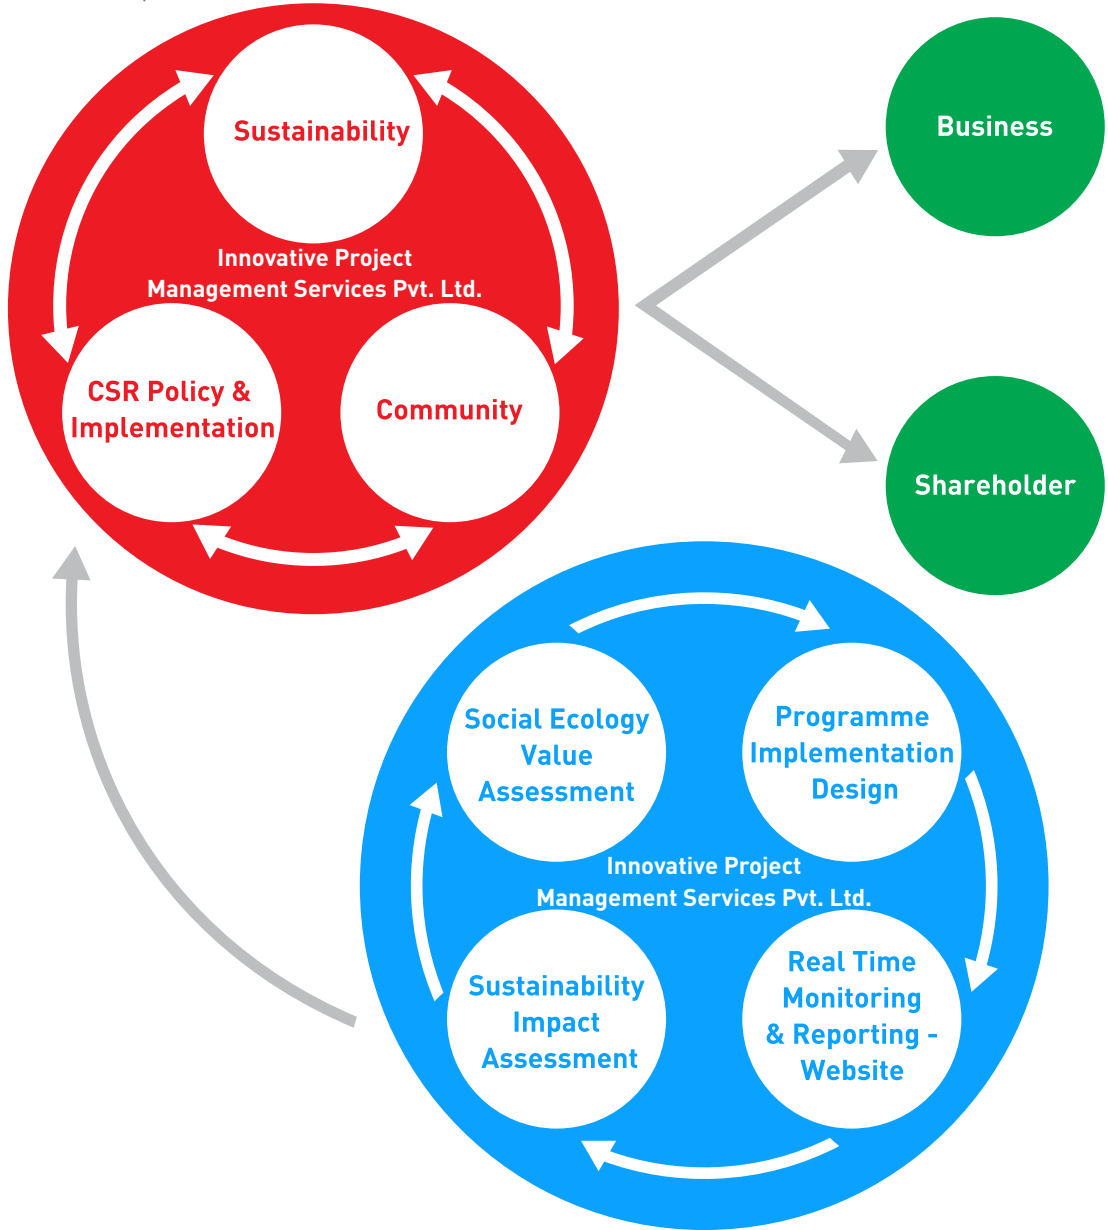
Sustainability

Innovative Project Management Services Pvt. Ltd.

CSR Policy & Implementation

Community

Business

Shareholder

Social Ecology Value Assessment

Programme Implementation Design

Innovative Project Management Services Pvt. Ltd.

Sustainability Impact Assessment

Real Time Monitoring & Reporting - Website